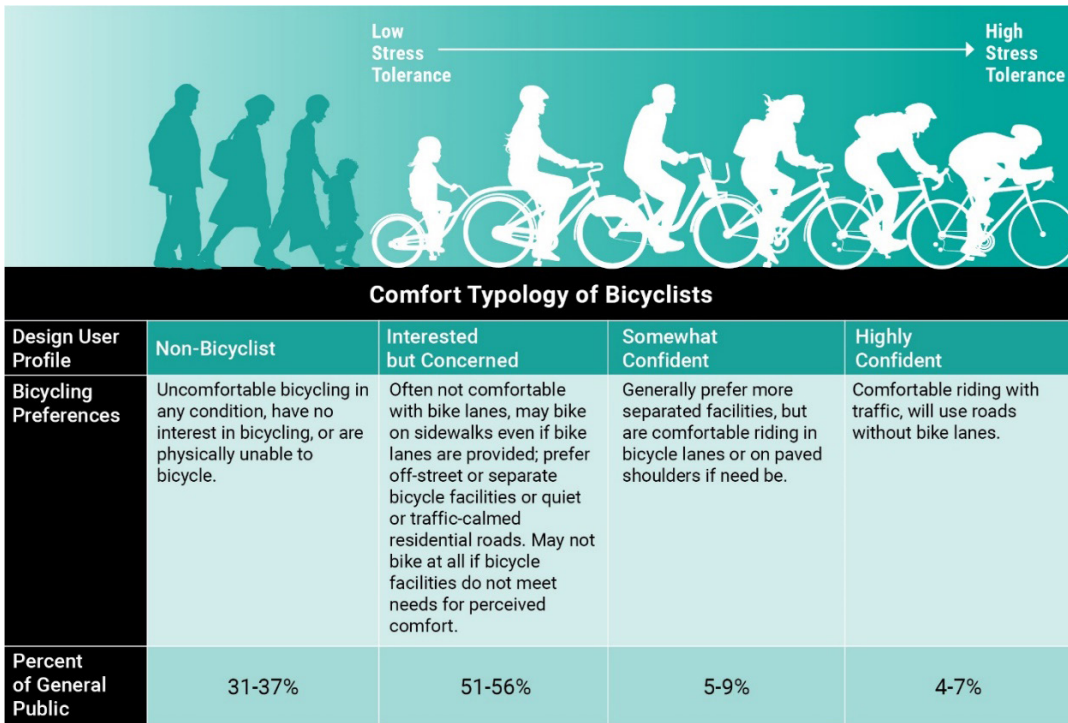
Low Stress Tolerance

High Stress Tolerance

Comfort Typology of Bicyclists

| Design User Profile | Non-Bicyclist | Interested but Concerned | Somewhat Confident | Highly Confident |
|---|---|---|---|---|
| Bicycling Preferences | Uncomfortable bicycling in any condition, have no interest in bicycling, or are physically unable to bicycle. | Often not comfortable with bike lanes, may bike on sidewalks even if bike lanes are provided; prefer off-street or separate bicycle facilities or quiet or traffic-calmed residential roads. May not bike at all if bicycle facilities do not meet needs for perceived comfort. | Generally prefer more separated facilities, but are comfortable riding in bicycle lanes or on paved shoulders if need be. | Comfortable riding with traffic, will use roads without bike lanes. |
| Percent of General Public | 31-37% | 51-56% | 5-9% | 4-7% |